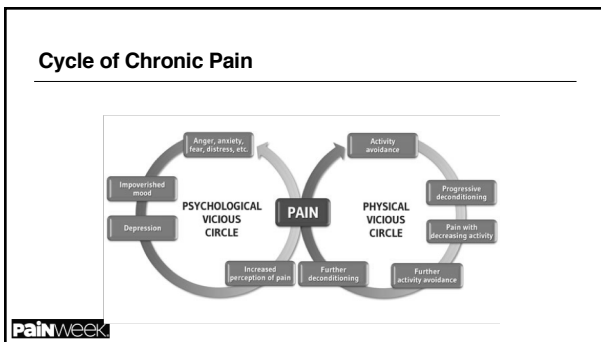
Cycle of Chronic Pain

Anger, anxiety, fear, distress, etc.

Impoverished mood

Depression

PSYCHOLOGICAL VICIOUS CIRCLE

Increased perception of pain

PAIN

Activity avoidance

Progressive deconditioning

PHYSICAL VICIOUS CIRCLE

Pain with decreasing activity

Further deconditioning

Further activity avoidance

PAINWeek